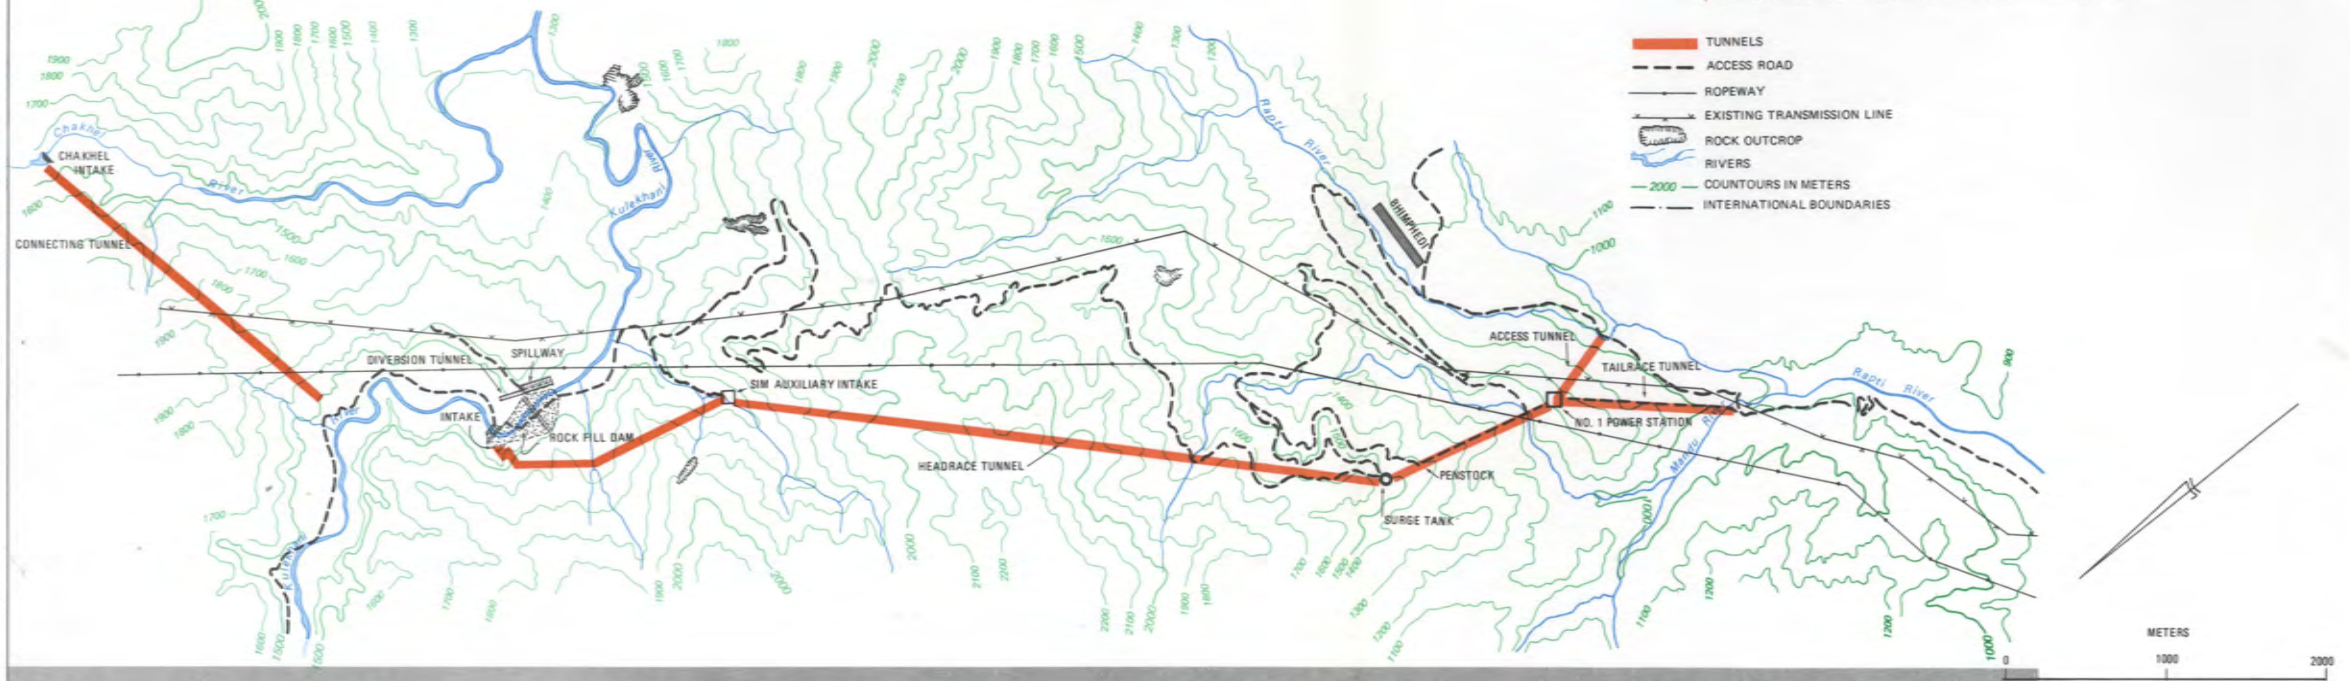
TUNNELS
ACCESS ROAD
ROPEWAY
EXISTING TRANSMISSION LINE
ROCK OUTCROP
RIVERS
2000 COUNTOURS IN METERS
INTERNATIONAL BOUNDARIES

CHAKHEL INTAKE
Chakhel
River
CONNECTING TUNNEL
DIVERSION TUNNEL
SPILLWAY
INTAKE
ROCK FILL DAM
Kulekhani
SIM AUXILIARY INTAKE
HEADRACE TUNNEL
SURGE TANK
PENSTOCK
BHIMPHEDI
Rapti River
ACCESS TUNNEL
TAILRACE TUNNEL
NO. 1 POWER STATION
Rapti River
Mandu
Kulekhani

1900
1800
1700
1600
1500
1400
1300
2000
2100
2200
1200
1100
1000
900

METERS
0
1000
2000